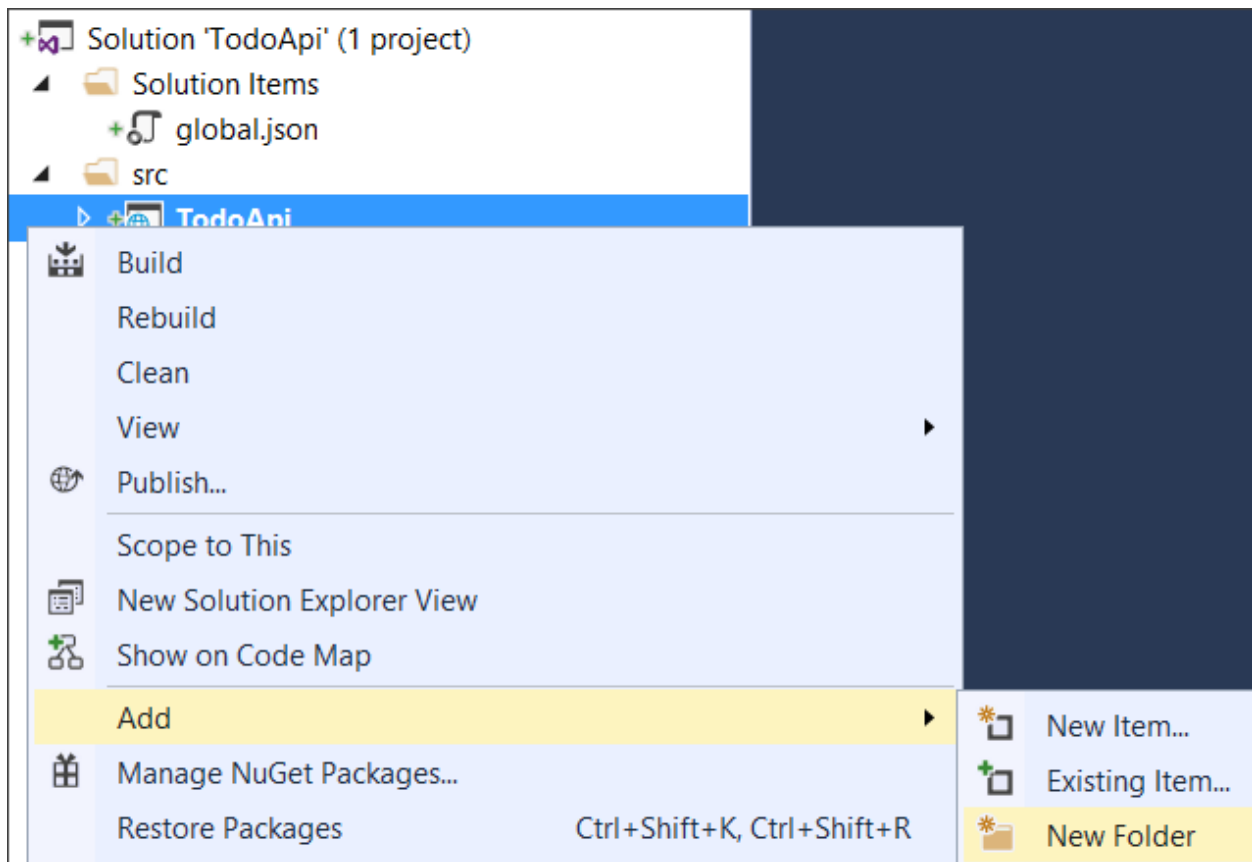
Solution 'TodoApi' (1 project)
Solution Items
global.json
src
TodoApi

Build
Rebuild
Clean
View
Publish...
Scope to This
New Solution Explorer View
Show on Code Map
Add
Manage NuGet Packages...
Restore Packages Ctrl+Shift+K, Ctrl+Shift+R

New Item...
Existing Item...
New Folder